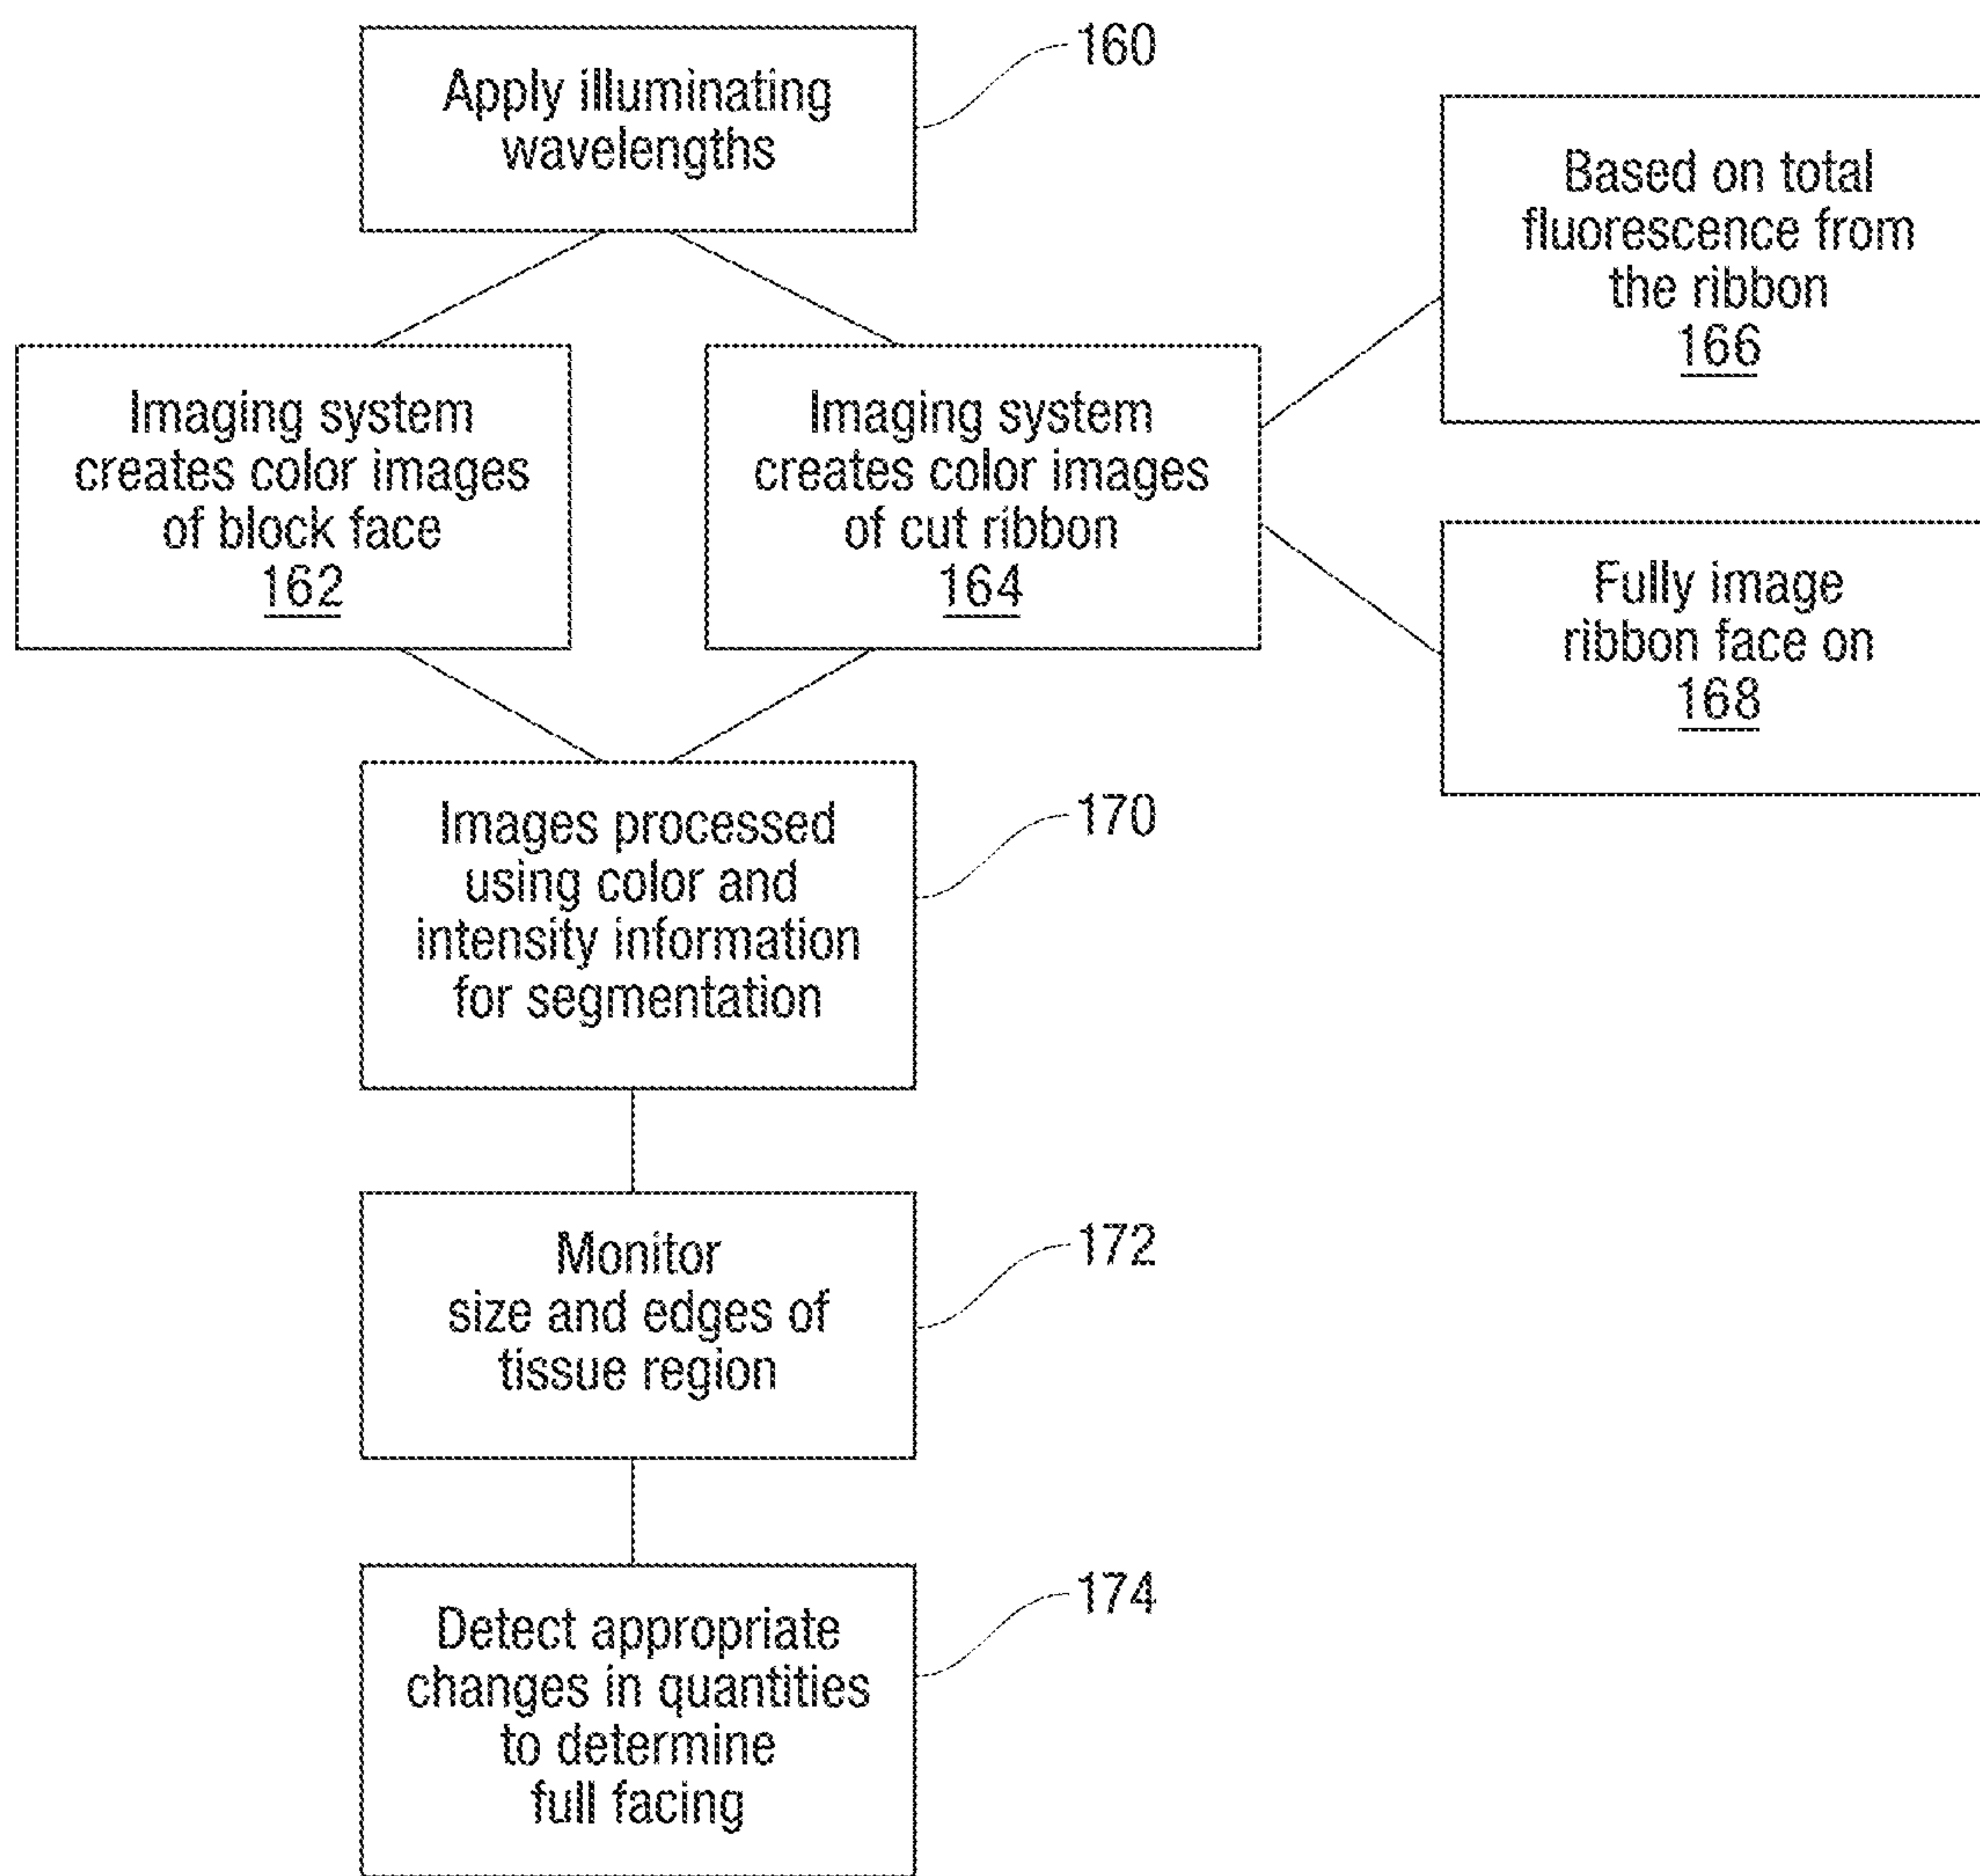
Apply illuminating wavelengths

160

Imaging system creates color images of block face
162

Imaging system creates color images of cut ribbon
164

Based on total fluorescence from the ribbon
166

Fully image ribbon face on
168

Images processed using color and intensity information for segmentation

170

Monitor size and edges of tissue region

172

Detect appropriate changes in quantities to determine full facing

174